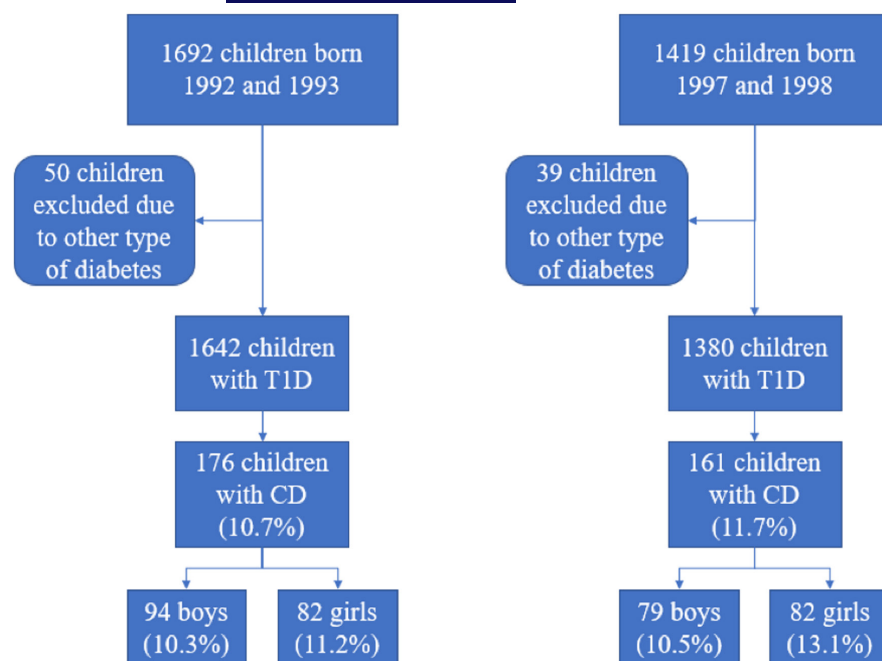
1692 children born 1992 and 1993

50 children excluded due to other type of diabetes

1642 children with T1D

176 children with CD (10.7%)

94 boys (10.3%)

82 girls (11.2%)

1419 children born 1997 and 1998

39 children excluded due to other type of diabetes

1380 children with T1D

161 children with CD (11.7%)

79 boys (10.5%)

82 girls (13.1%)